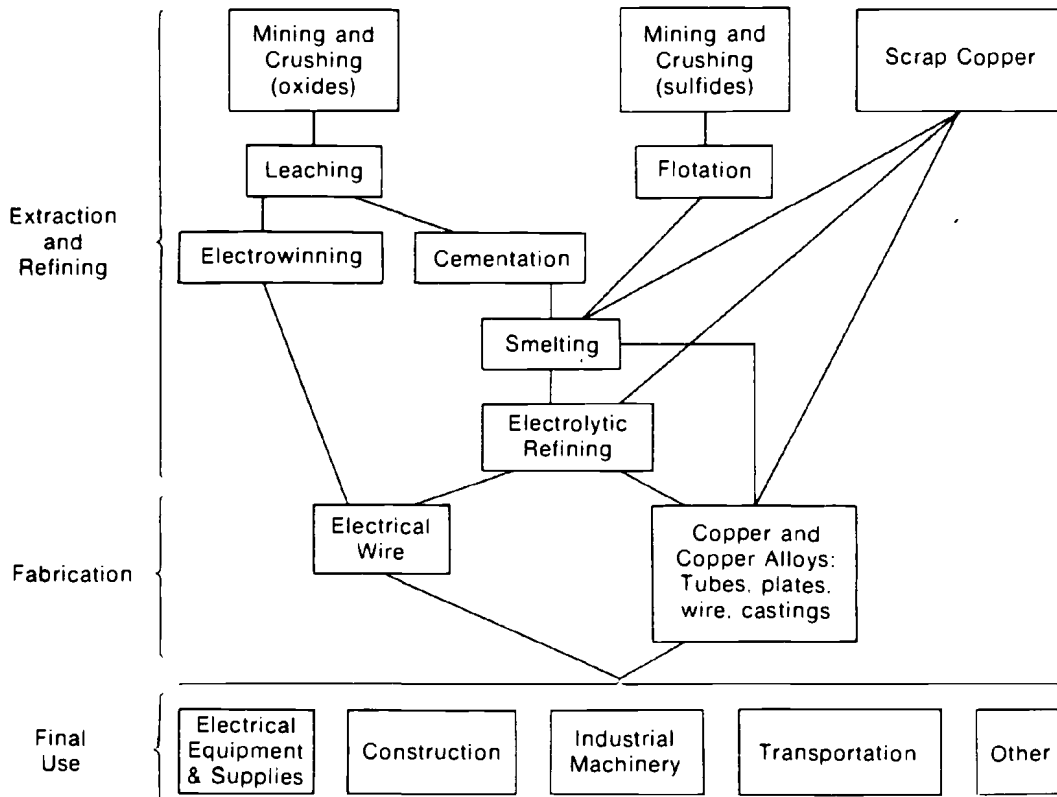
Mining and Crushing (oxides)

Mining and Crushing (sulfides)

Scrap Copper

Leaching

Flotation

Extraction and Refining

Electrowinning

Cementation

Smelting

Electrolytic Refining

Fabrication

Electrical Wire

Copper and Copper Alloys: Tubes, plates, wire, castings

Final Use

Electrical Equipment & Supplies

Construction

Industrial Machinery

Transportation

Other